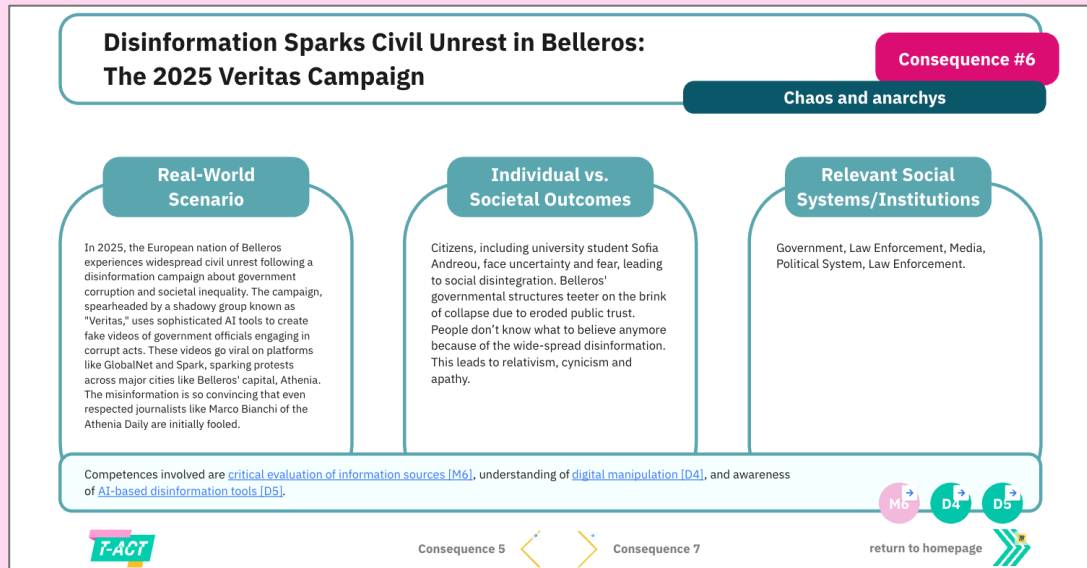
Disinformation Sparks Civil Unrest in Belleros: The 2025 Veritas Campaign

Consequence #6

Chaos and anarchys

Real-World Scenario

In 2025, the European nation of Belleros experiences widespread civil unrest following a disinformation campaign about government corruption and societal inequality. The campaign, spearheaded by a shadowy group known as "Veritas," uses sophisticated AI tools to create fake videos of government officials engaging in corrupt acts. These videos go viral on platforms like GlobalNet and Spark, sparking protests across major cities like Belleros' capital, Athenia. The misinformation is so convincing that even respected journalists like Marco Bianchi of the Athenia Daily are initially fooled.

Individual vs. Societal Outcomes

Citizens, including university student Sofia Andreou, face uncertainty and fear, leading to social disintegration. Belleros' governmental structures teeter on the brink of collapse due to eroded public trust. People don't know what to believe anymore because of the wide-spread disinformation. This leads to relativism, cynicism and apathy.

Relevant Social Systems/Institutions

Government, Law Enforcement, Media, Political System, Law Enforcement.

Competences involved are critical evaluation of information sources [M6], understanding of digital manipulation [D4], and awareness of AI-based disinformation tools [D5].

M6 D4 D5

T-ACT

Consequence 5

Consequence 7

return to homepage